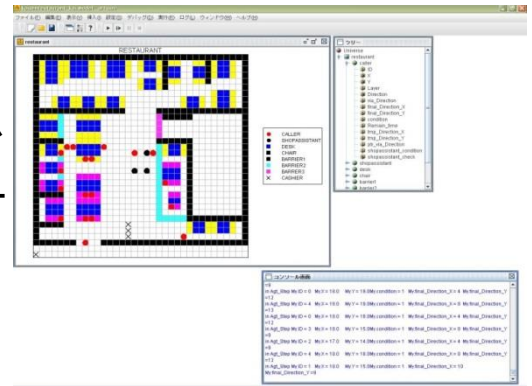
ファイル(F) 編集(E) 表示(V) 挿入(I) 設定(S) デバッグ(D) 実行(R) ログ(L) ウィンドウ(W) ヘルプ(H)

restaurant

RESTAURANT

CALLER
SHOPASSISTANT
DESK
CHAIR
BARRIER1
BARRIER2
BARRIER3
CASHIER

ツリー

Universe
restaurant
caller
ID
X
Y
Layer
Direction
via_Direction
final_Direction_X
final_Direction_Y
condition
Remain_time
tmp_Direction_X
tmp_Direction_Y
gb_via_Direction
shopassistant_condition
shopassistant_check
shopassistant
seon
chair
barrier1

コンソール画面

In Agt_Step My.ID = 0 My.X = 19.0 My.Y = 16.0 My.condition = 1 My.final_Direction_X = 4 My.final_Direction_Y =13
In Agt_Step My.ID = 4 My.X = 19.0 My.Y = 16.0 My.condition = 1 My.final_Direction_X = 6 My.final_Direction_Y =13
In Agt_Step My.ID = 0 My.X = 19.0 My.Y = 16.0 My.condition = 1 My.final_Direction_X = 4 My.final_Direction_Y =13
In Agt_Step My.ID = 3 My.X = 19.0 My.Y = 16.0 My.condition = 1 My.final_Direction_X = 6 My.final_Direction_Y =8
In Agt_Step My.ID = 2 My.X = 17.0 My.Y = 14.0 My.condition = 1 My.final_Direction_X = 4 My.final_Direction_Y =8
In Agt_Step My.ID = 4 My.X = 19.0 My.Y = 16.0 My.condition = 1 My.final_Direction_X = 6 My.final_Direction_Y =13
In Agt_Step My.ID = 1 My.X = 19.0 My.Y = 15.0 My.condition = 1 My.final_Direction_X = 10 My.final_Direction_Y = 8